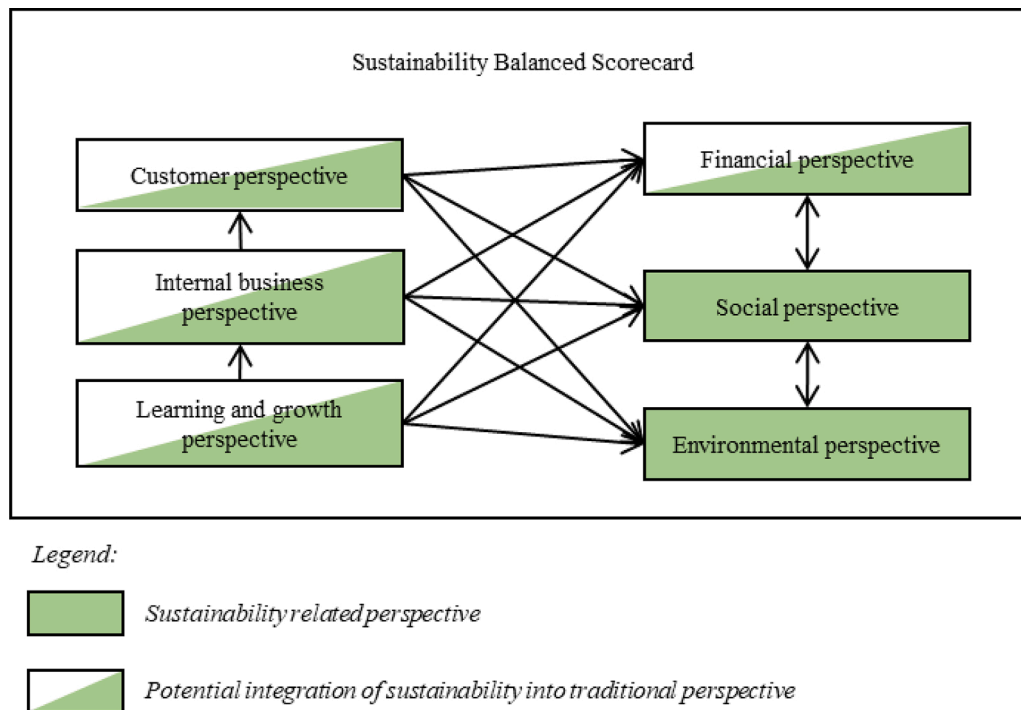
Sustainability Balanced Scorecard

Customer perspective

Internal business perspective

Learning and growth perspective

Financial perspective

Social perspective

Environmental perspective

Legend:

Sustainability related perspective

Potential integration of sustainability into traditional perspective